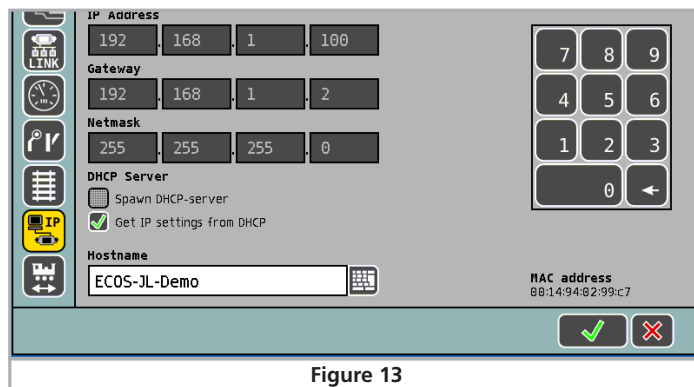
LINK

IP

IP Address

192 . 168 . 1 . 100

Gateway

192 . 168 . 1 . 2

Netmask

255 . 255 . 255 . 0

DHCP Server

Spawn DHCP-server

Get IP settings from DHCP

Hostname

ECOS-JL-Demo

7 8 9
4 5 6
1 2 3
0

MAC address
00:14:94:02:99:c7

Figure 13